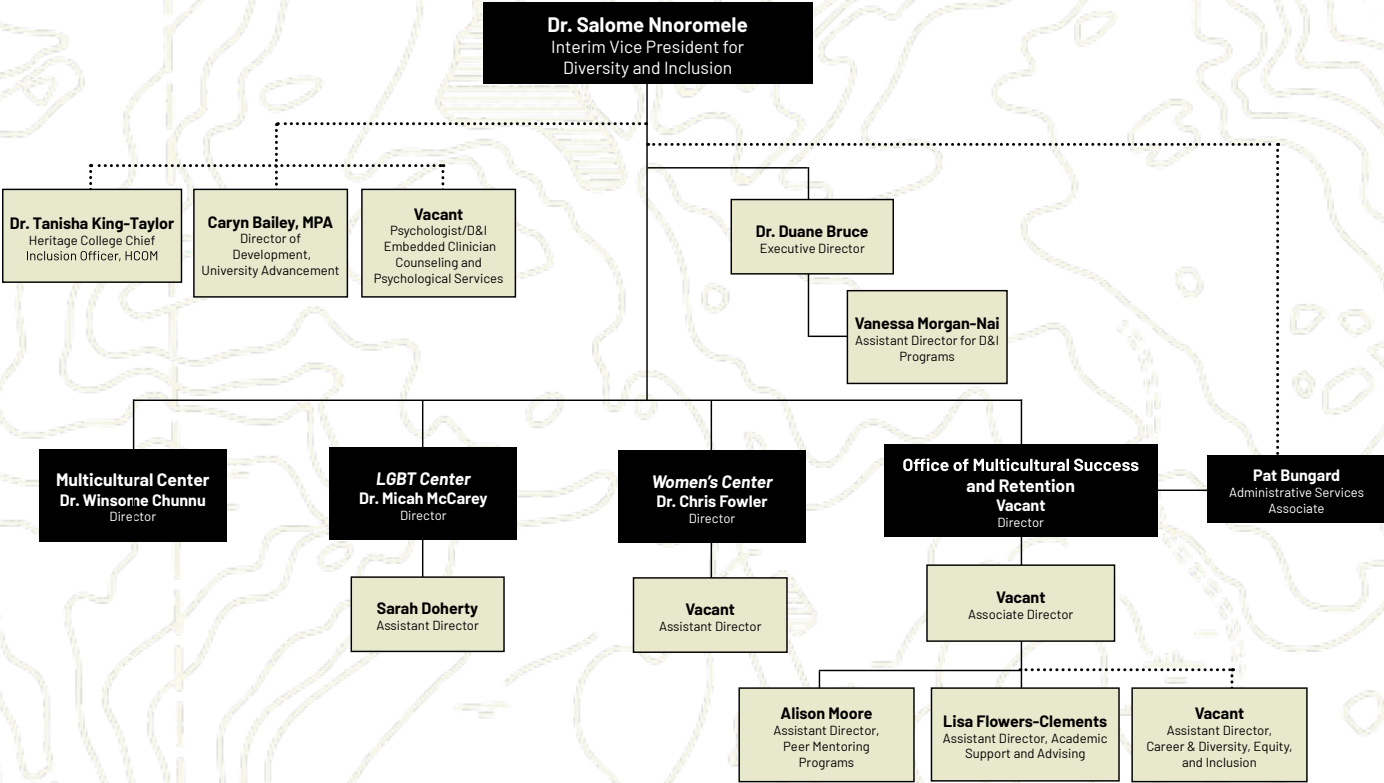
Dr. Salome Nnoromele
Interim Vice President for Diversity and Inclusion

Dr. Tanisha King-Taylor
Heritage College Chief Inclusion Officer, HCOM

Caryn Bailey, MPA
Director of Development, University Advancement

Vacant
Psychologist/D&I Embedded Clinician Counseling and Psychological Services

Dr. Duane Bruce
Executive Director

Vanessa Morgan-Nai
Assistant Director for D&I Programs

Multicultural Center
Dr. Winsome Chunnu
Director

LGBT Center
Dr. Micah McCarey
Director

Sarah Doherty
Assistant Director

Women's Center
Dr. Chris Fowler
Director

Vacant
Assistant Director

Office of Multicultural Success and Retention
Vacant
Director

Pat Bungard
Administrative Services Associate

Vacant
Associate Director

Alison Moore
Assistant Director, Peer Mentoring Programs

Lisa Flowers-Clements
Assistant Director, Academic Support and Advising

Vacant
Assistant Director, Career & Diversity, Equity, and Inclusion